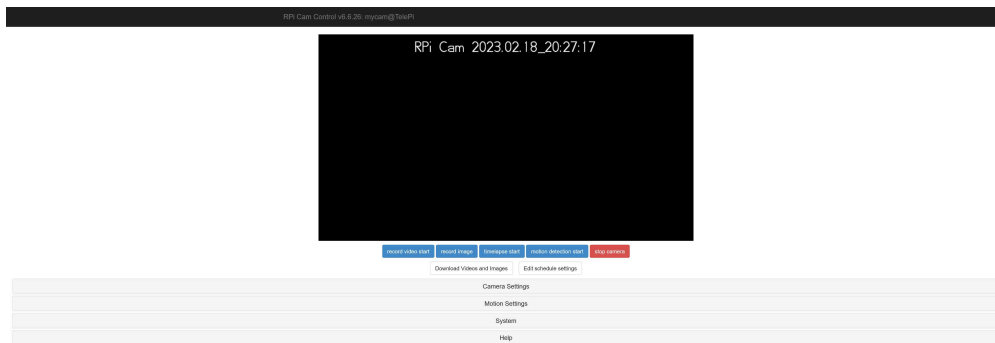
RPi Cam Control v6.6.26: mycam@TelePi

RPi Cam 2023.02.18_20:27:17

record video start | record image | timelapse start | motion detection start | stop camera

Download Videos and Images | Edit schedule settings

Camera Settings

Motion Settings

System

Help